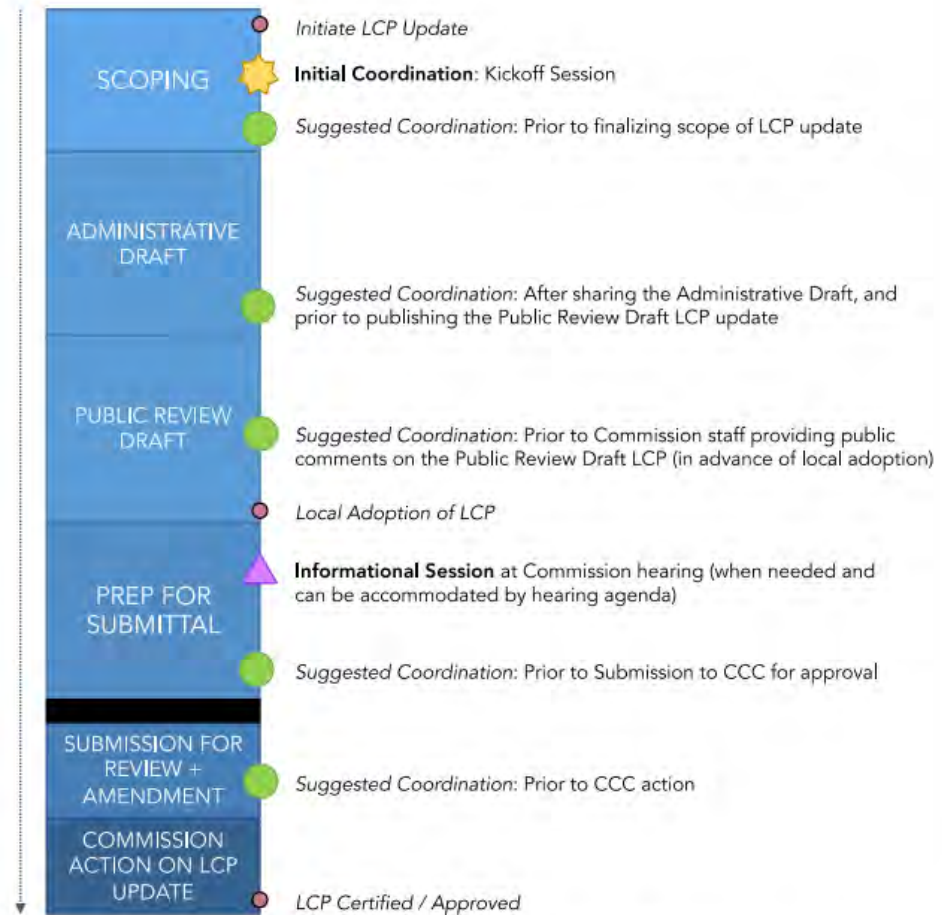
SCOPING

Initiate LCP Update

Initial Coordination: Kickoff Session

Suggested Coordination: Prior to finalizing scope of LCP update

ADMINISTRATIVE DRAFT

Suggested Coordination: After sharing the Administrative Draft, and prior to publishing the Public Review Draft LCP update

PUBLIC REVIEW DRAFT

Suggested Coordination: Prior to Commission staff providing public comments on the Public Review Draft LCP (in advance of local adoption)

Local Adoption of LCP

PREP FOR SUBMITTAL

Informational Session at Commission hearing (when needed and can be accommodated by hearing agenda)

Suggested Coordination: Prior to Submission to CCC for approval

SUBMISSION FOR REVIEW + AMENDMENT

Suggested Coordination: Prior to CCC action

COMMISSION ACTION ON LCP UPDATE

LCP Certified / Approved